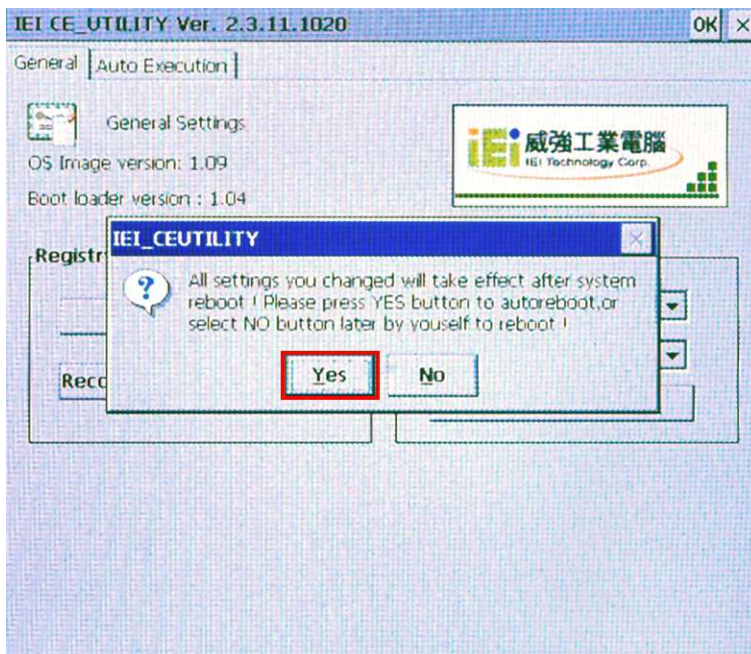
IEI CE_UTILITY Ver. 2.3.11.1020

OK ×

General | Auto Execution

General Settings

OS Image version: 1.09

Boot loader version : 1.04

iEi 威強工業電腦 IEI Technology Corp.

Registr

Reco

IEI_CEUTILITY

All settings you changed will take effect after system reboot ! Please press YES button to autoreboot,or select NO button later by youself to reboot !

Yes

No